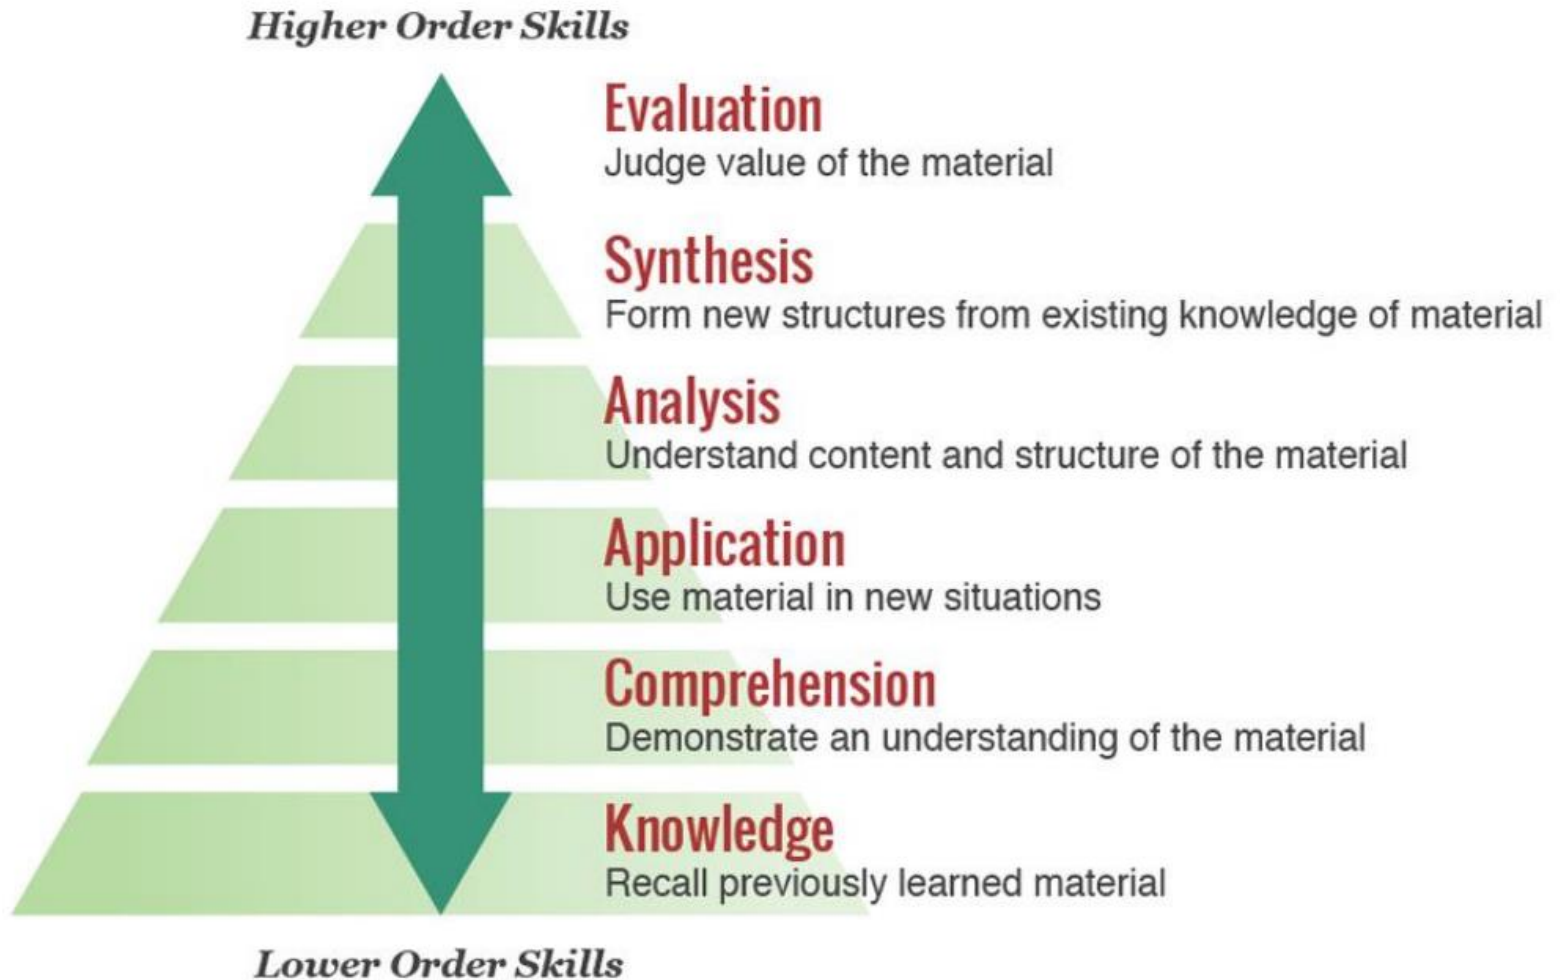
Higher Order Skills

Evaluation
Judge value of the material

Synthesis
Form new structures from existing knowledge of material

Analysis
Understand content and structure of the material

Application
Use material in new situations

Comprehension
Demonstrate an understanding of the material

Knowledge
Recall previously learned material

Lower Order Skills